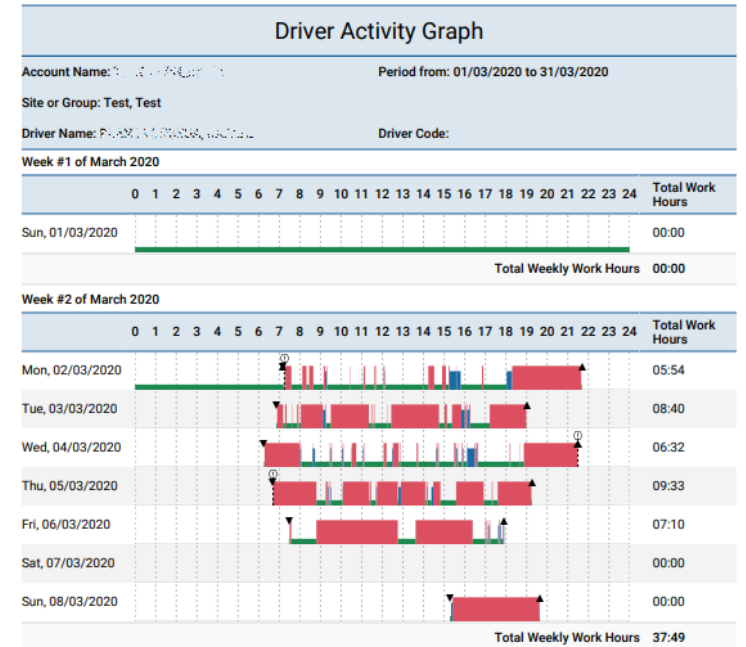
Driver Activity Graph

Account Name: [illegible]

Period from: 01/03/2020 to 31/03/2020

Site or Group: Test, Test

Driver Name: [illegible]

Driver Code:

Week #1 of March 2020

| | 0 1 2 3 4 5 6 7 8 9 10 11 12 13 14 15 16 17 18 19 20 21 22 23 24 | Total Work Hours |
|---|---|---|
| Sun, 01/03/2020 | | 00:00 |
| | Total Weekly Work Hours | 00:00 |

Week #2 of March 2020

| | 0 1 2 3 4 5 6 7 8 9 10 11 12 13 14 15 16 17 18 19 20 21 22 23 24 | Total Work Hours |
|---|---|---|
| Mon, 02/03/2020 | | 05:54 |
| Tue, 03/03/2020 | | 08:40 |
| Wed, 04/03/2020 | | 06:32 |
| Thu, 05/03/2020 | | 09:33 |
| Fri, 06/03/2020 | | 07:10 |
| Sat, 07/03/2020 | | 00:00 |
| Sun, 08/03/2020 | | 00:00 |
| | Total Weekly Work Hours | 37:49 |